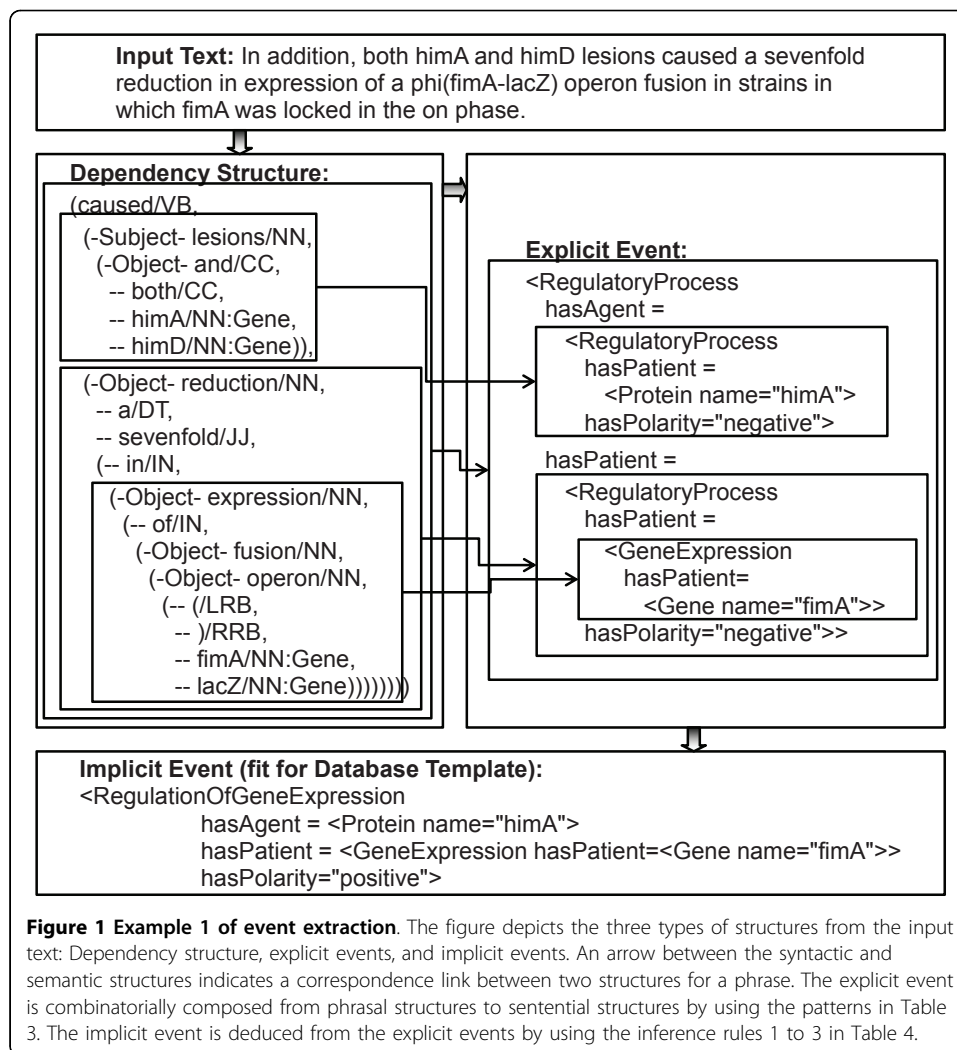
**Input Text:** In addition, both himA and himD lesions caused a sevenfold reduction in expression of a phi(fimA-lacZ) operon fusion in strains in which fimA was locked in the on phase.

**Dependency Structure:**
(caused/VB,
(-Subject- lesions/NN,
(-Object- and/CC,
-- both/CC,
-- himA/NN:Gene,
-- himD/NN:Gene)),
(-Object- reduction/NN,
-- a/DT,
-- sevenfold/JJ,
(-- in/IN,
(-Object- expression/NN,
(-- of/IN,
(-Object- fusion/NN,
(-Object- operon/NN,
(-- (/LRB,
-- )/RRB,
-- fimA/NN:Gene,
-- lacZ/NN:Gene))))))))

**Explicit Event:**
<RegulatoryProcess
hasAgent =
<RegulatoryProcess
hasPatient =
<Protein name="himA">
hasPolarity="negative">
hasPatient =
<RegulatoryProcess
hasPatient =
<GeneExpression
hasPatient=
<Gene name="fimA">>
hasPolarity="negative">>

**Implicit Event (fit for Database Template):**
<RegulationOfGeneExpression
hasAgent = <Protein name="himA">
hasPatient = <GeneExpression hasPatient=<Gene name="fimA">>
hasPolarity="positive">

**Figure 1 Example 1 of event extraction**. The figure depicts the three types of structures from the input text: Dependency structure, explicit events, and implicit events. An arrow between the syntactic and semantic structures indicates a correspondence link between two structures for a phrase. The explicit event is combinatorially composed from phrasal structures to sentential structures by using the patterns in Table 3. The implicit event is deduced from the explicit events by using the inference rules 1 to 3 in Table 4.